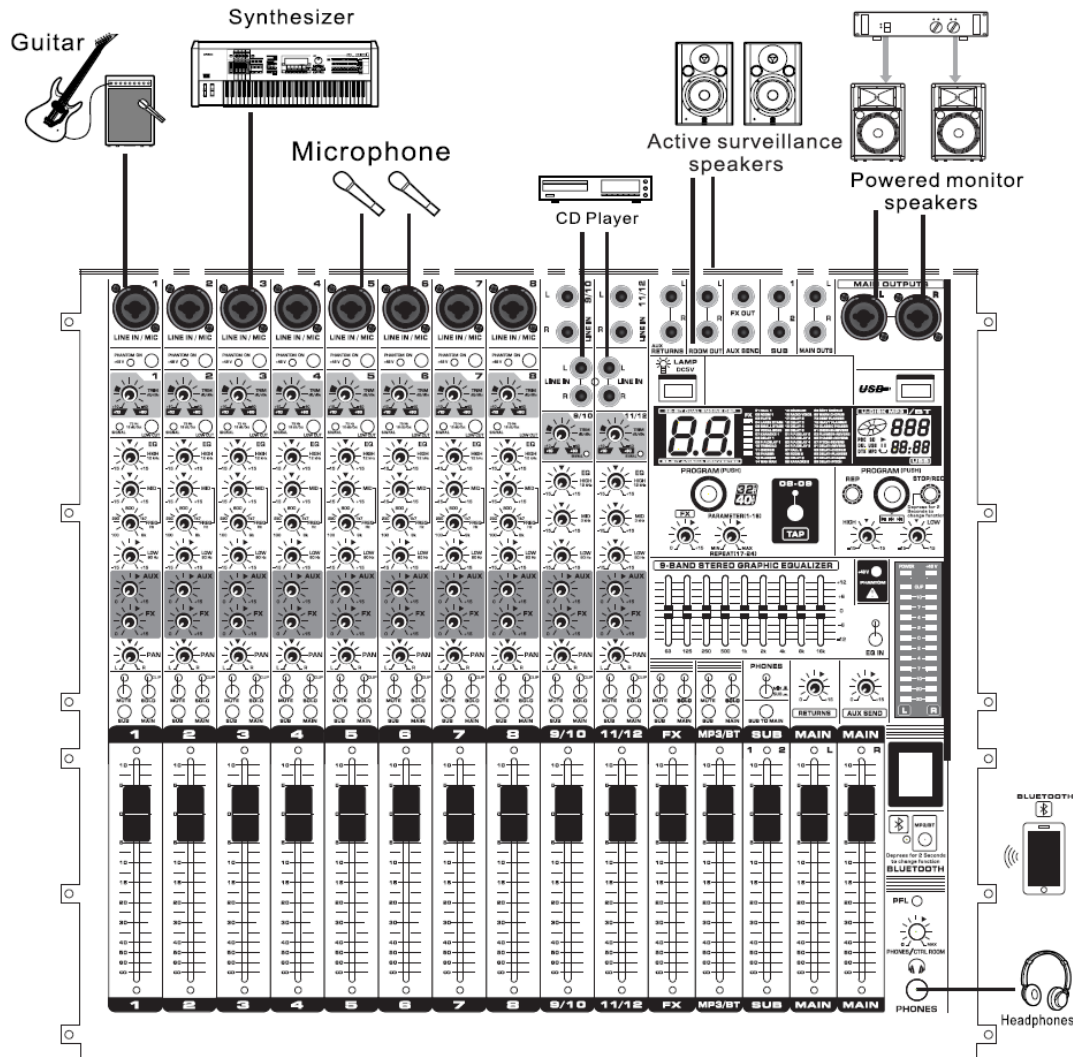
Synthesizer

Guitar

Microphone

Active surveillance speakers

Powered monitor speakers

CD Player

LINE IN / MIC
LINE IN / MIC
LINE IN / MIC
LINE IN / MIC
LINE IN / MIC
LINE IN / MIC
LINE IN / MIC
LINE IN / MIC

PHANTOM ON

TRIM

EQ
HIGH
MID
LOW

AUX
FX
PAN

MUTE
SOLO
SUB
MAIN

LINE IN
LINE IN
9/10
11/12

AUX RETURNS
ROOM OUT
FX OUT
AUX SEND
SUB
MAIN OUTS
MAIN OUTPUTS

LAMP
DC5V

USB

PROGRAM (PUSH)
PARAMETER(1-16)
REPEAT(17-24)
DS-09
TAP

PROGRAM (PUSH)
REP
STOP/REC

9-BAND STEREO GRAPHIC EQUALIZER

EQ IN

PHONES
SUB TO MAIN
RETURNS
AUX BEND

1
2
3
4
5
6
7
8
9/10
11/12
FX
MP3/BT
SUB
MAIN
MAIN

Depress for 2 Seconds to change function
BLUETOOTH

PFL
PHONES/CTRL ROOM
PHONES

BLUETOOTH

Headphones